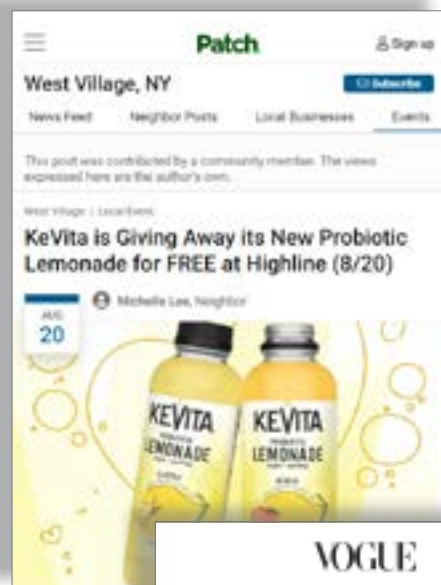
Patch

Sign up

West Village, NY

Subscribe

News Feed Neighbor Posts Local Businesses Events

This post was contributed by a community member. The views expressed here are the author's own.

West Village | Local Event

KeVita is Giving Away its New Probiotic Lemonade for FREE at Highline (8/20)

AUG 20

Michelle Lee, Neighbor

KEVITA LEMONADE

KEVITA LEMONADE

VOGUE